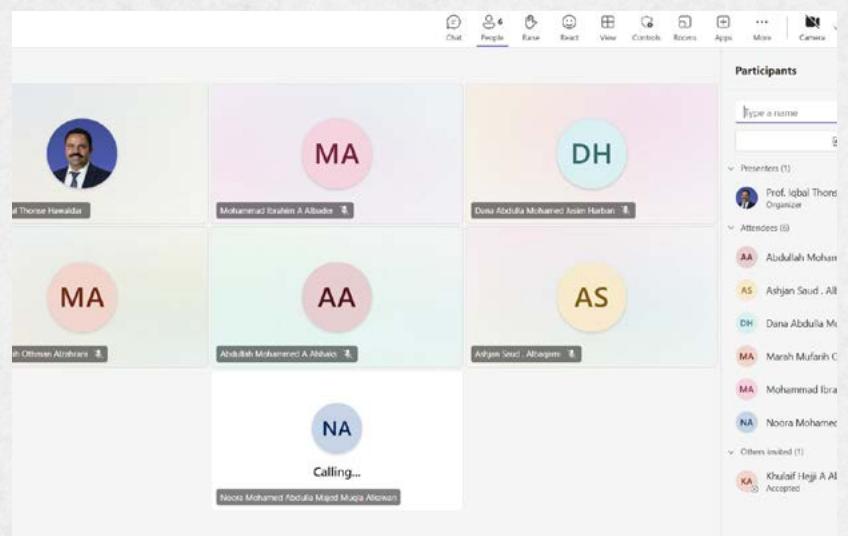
Chat People 6 Raise React View Controls Rooms Apps More Camera

Participants

Type a name

al Thorse Hawaldar

MA
Mohammad Ibrahim A Albader

DH
Dana Abdulla Mohamed Jasim Harban

MA
ah Othman Alzahrani

AA
Abdullah Mohammed A Alkhalo

AS
Ashjan Saud . Albaqami

NA
Calling...
Noora Mohamed Abdulla Majed Muqla Alrowan

Presenters (1)
Prof. Iqbal Thors
Organizer

Attendees (6)
AA Abdullah Moham
AS Ashjan Saud . Alb
DH Dana Abdulla Mo
MA Marah Mufarih O
MA Mohammad Ibra
NA Noora Mohamed

Others invited (1)
KA Khulaif Hejji A Al
Accepted